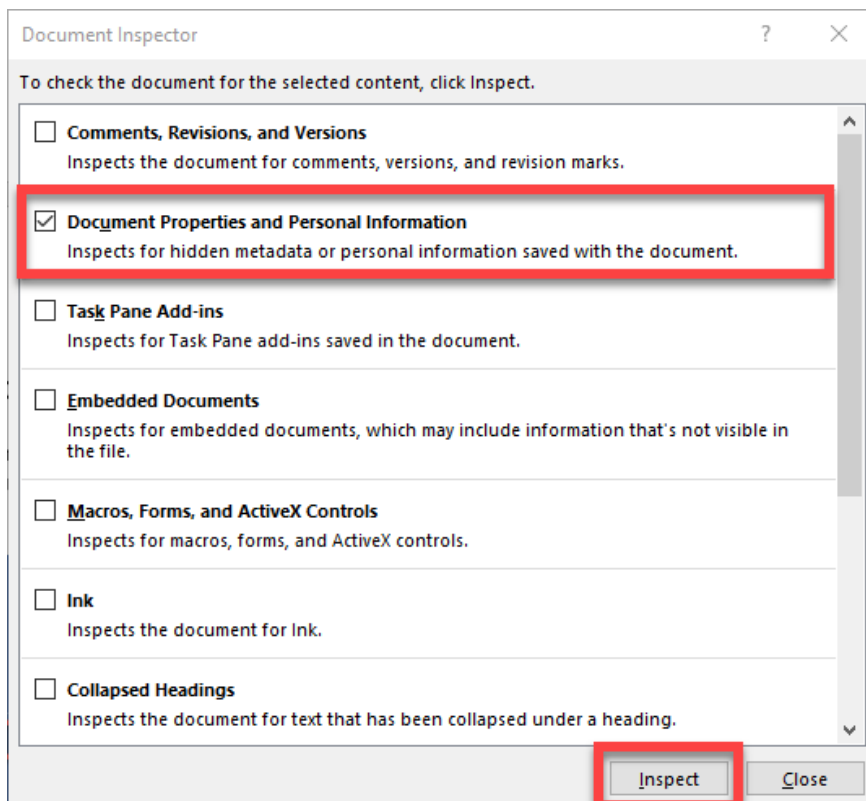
Document Inspector

?

To check the document for the selected content, click Inspect.

Comments, Revisions, and Versions
Inspects the document for comments, versions, and revision marks.

Document Properties and Personal Information
Inspects for hidden metadata or personal information saved with the document.

Task Pane Add-ins
Inspects for Task Pane add-ins saved in the document.

Embedded Documents
Inspects for embedded documents, which may include information that's not visible in the file.

Macros, Forms, and ActiveX Controls
Inspects for macros, forms, and ActiveX controls.

Ink
Inspects the document for Ink.

Collapsed Headings
Inspects the document for text that has been collapsed under a heading.

Inspect

Close